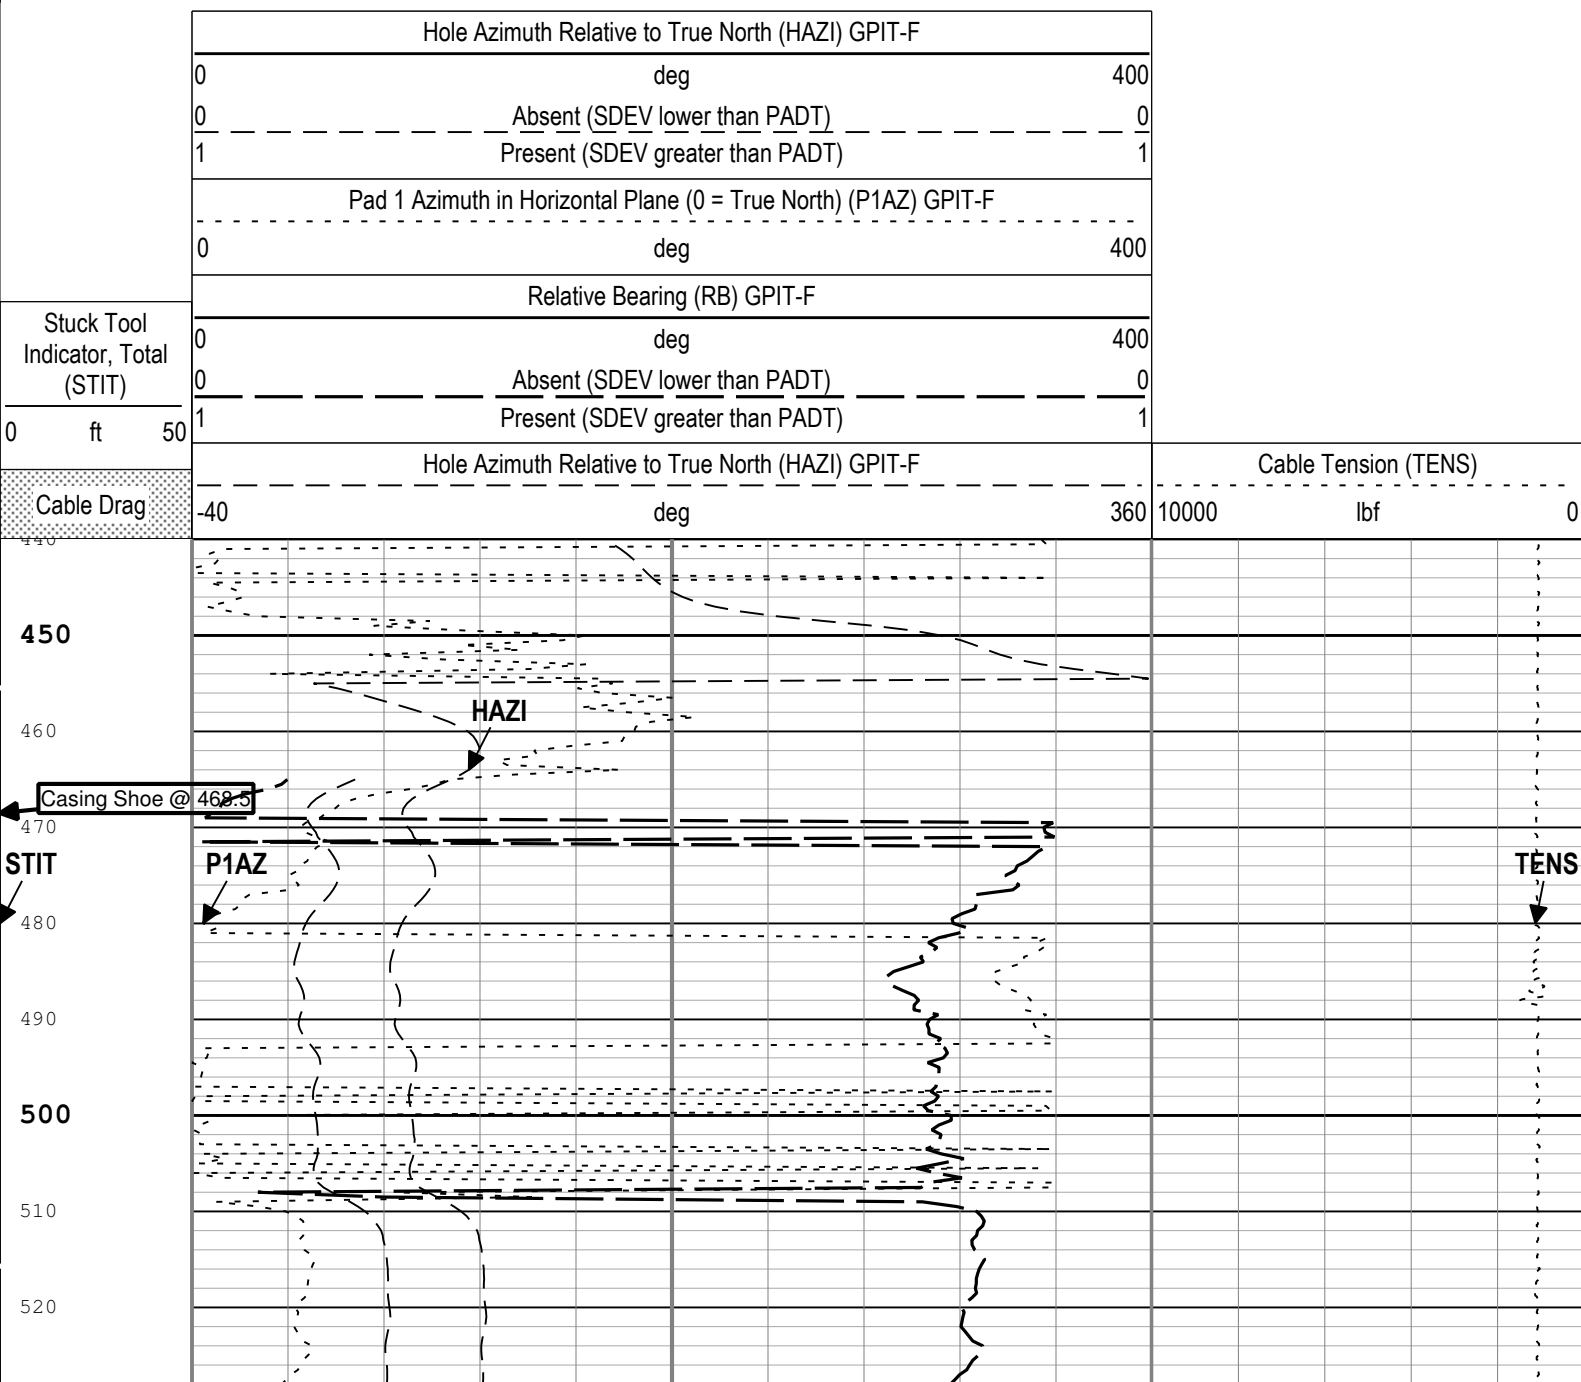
Hole Azimuth Relative to True North (HAZI) GPIT-F
0 deg 400
0 Absent (SDEV lower than PADT) 0
1 Present (SDEV greater than PADT) 1

Pad 1 Azimuth in Horizontal Plane (0 = True North) (P1AZ) GPIT-F
0 deg 400

Relative Bearing (RB) GPIT-F
0 deg 400
0 Absent (SDEV lower than PADT) 0
1 Present (SDEV greater than PADT) 1

Stuck Tool Indicator, Total (STIT)
0 ft 50

Hole Azimuth Relative to True North (HAZI) GPIT-F
-40 deg 360

Cable Tension (TENS)
10000 lbf 0

Cable Drag

440
450
460
HAZI
Casing Shoe @ 468.5
470
STIT
P1AZ
TENS
480
490
500
510
520